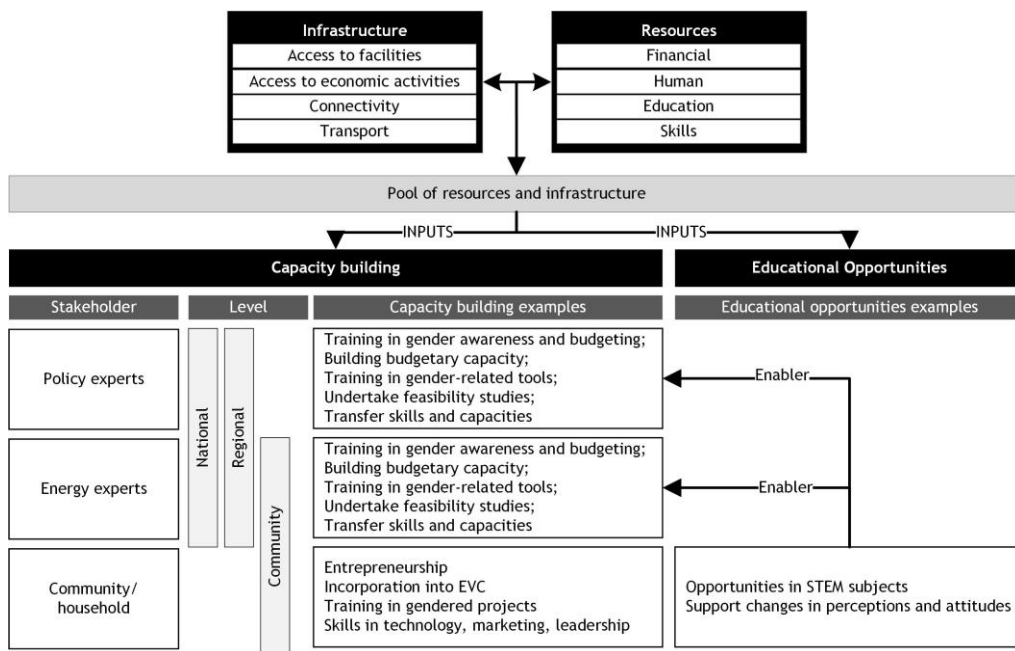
| Infrastructure |
|---|
| Access to facilities |
| Access to economic activities |
| Connectivity |
| Transport |

| Resources |
|---|
| Financial |
| Human |
| Education |
| Skills |

Pool of resources and infrastructure

INPUTS

INPUTS

Capacity building

Educational Opportunities

Stakeholder

Level

Capacity building examples

Educational opportunities examples

Policy experts

Energy experts

Community/ household

National

Regional

Community

Training in gender awareness and budgeting;
Building budgetary capacity;
Training in gender-related tools;
Undertake feasibility studies;
Transfer skills and capacities

Training in gender awareness and budgeting;
Building budgetary capacity;
Training in gender-related tools;
Undertake feasibility studies;
Transfer skills and capacities

Entrepreneurship
Incorporation into EVC
Training in gendered projects
Skills in technology, marketing, leadership

Enabler

Enabler

Opportunities in STEM subjects
Support changes in perceptions and attitudes